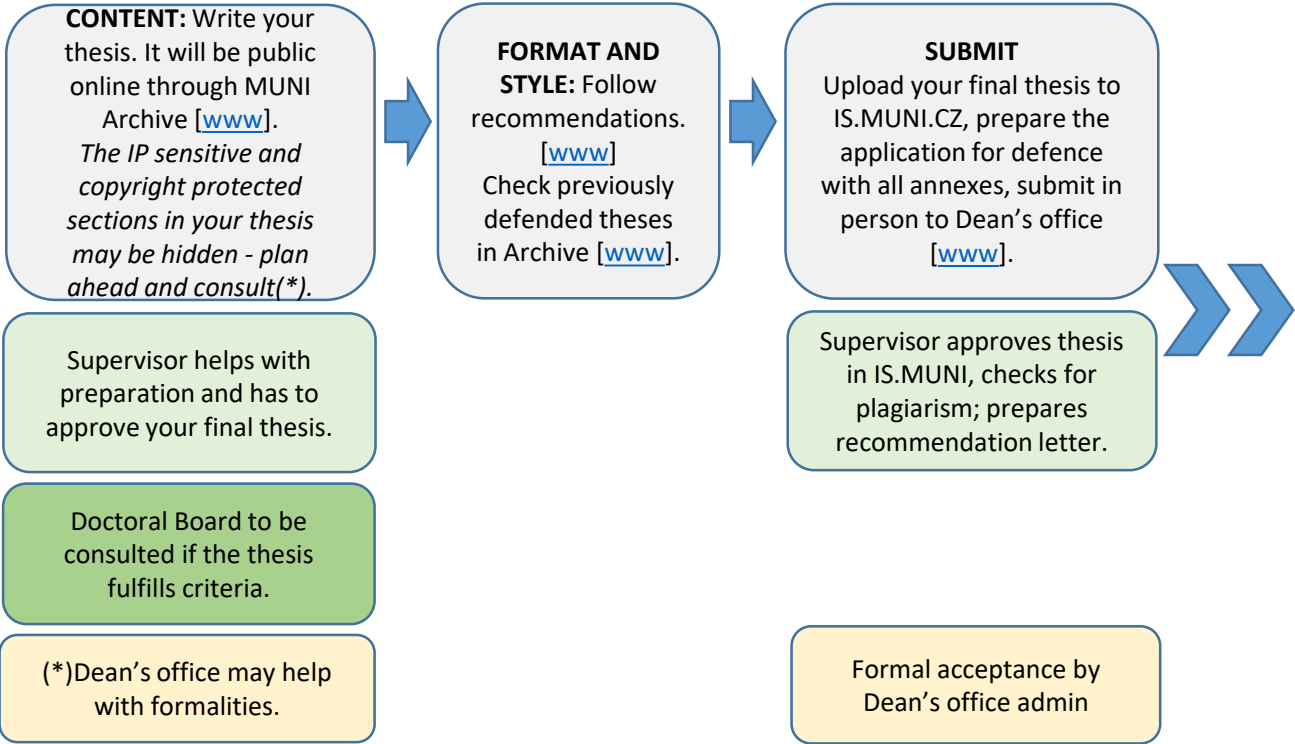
**CONTENT:** Write your thesis. It will be public online through MUNI Archive [www]. *The IP sensitive and copyright protected sections in your thesis may be hidden - plan ahead and consult(\*).*

Supervisor helps with preparation and has to approve your final thesis.

Doctoral Board to be consulted if the thesis fulfills criteria.

(\*)Dean's office may help with formalities.

**FORMAT AND STYLE:** Follow recommendations. [www] Check previously defended theses in Archive [www].

**SUBMIT**
Upload your final thesis to IS.MUNI.CZ, prepare the application for defence with all annexes, submit in person to Dean's office [www].

Supervisor approves thesis in IS.MUNI, checks for plagiarism; prepares recommendation letter.

Formal acceptance by Dean's office admin